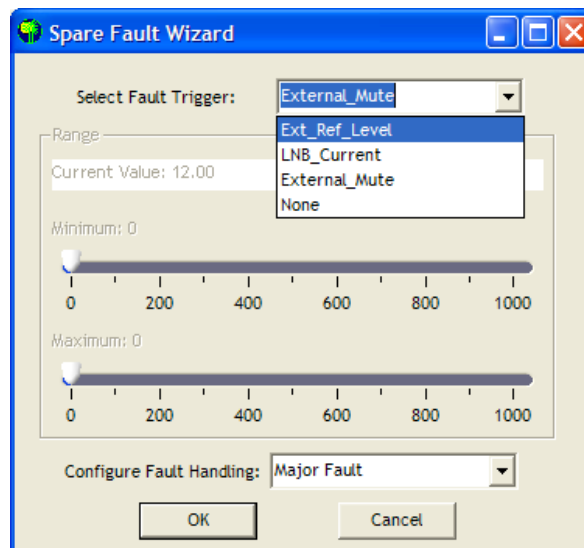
Spare Fault Wizard

Select Fault Trigger: External_Mute

Ext_Ref_Level
LNB_Current
External_Mute
None

Range

Current Value: 12.00

Minimum: 0

0 200 400 600 800 1000

Maximum: 0

0 200 400 600 800 1000

Configure Fault Handling: Major Fault

OK

Cancel